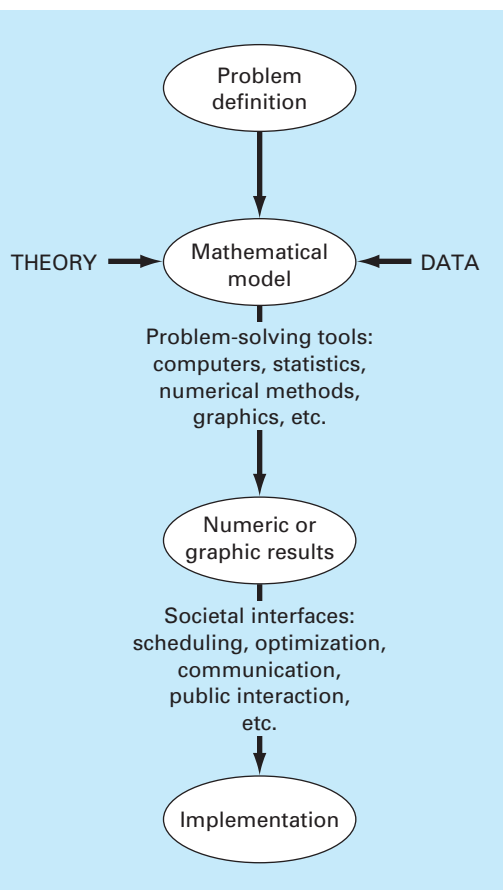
Problem definition

THEORY

Mathematical model

DATA

Problem-solving tools: computers, statistics, numerical methods, graphics, etc.

Numeric or graphic results

Societal interfaces: scheduling, optimization, communication, public interaction, etc.

Implementation